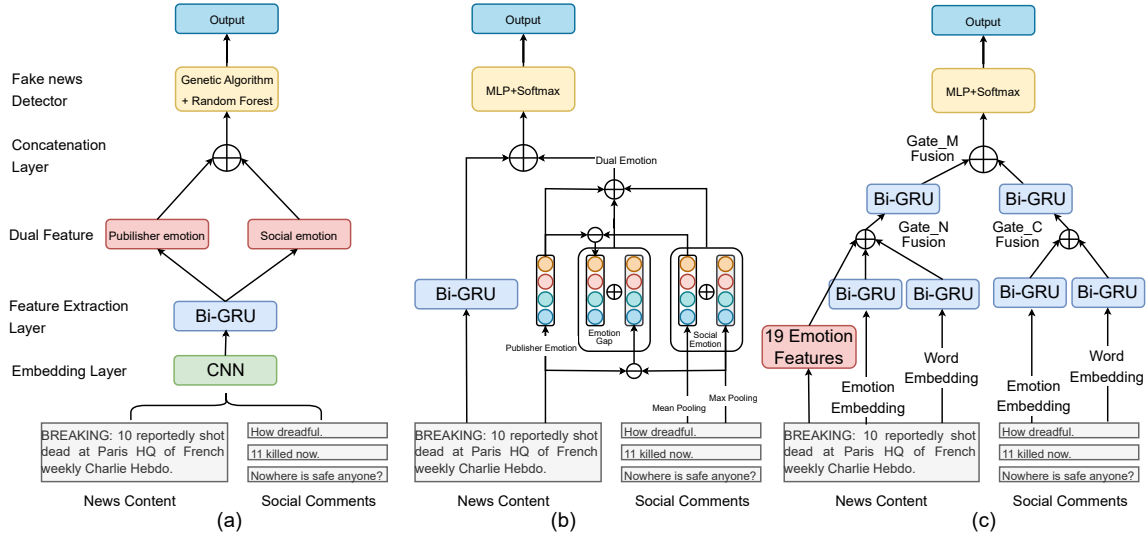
Output

Fake news Detector

Genetic Algorithm + Random Forest

Concatenation Layer

Dual Feature

Publisher emotion

Social emotion

Feature Extraction Layer

Bi-GRU

Embedding Layer

CNN

BREAKING: 10 reportedly shot dead at Paris HQ of French weekly Charlie Hebdo.

How dreadful.

11 killed now.

Nowhere is safe anyone?

News Content

Social Comments

(a)

Output

MLP+Softmax

Dual Emotion

Bi-GRU

Publisher Emotion

Emotion Gap

Social Emotion

Mean Pooling

Max Pooling

BREAKING: 10 reportedly shot dead at Paris HQ of French weekly Charlie Hebdo.

How dreadful.

11 killed now.

Nowhere is safe anyone?

News Content

Social Comments

(b)

Output

MLP+Softmax

Gate_M Fusion

Bi-GRU

Gate_N Fusion

Bi-GRU

Gate_C Fusion

Bi-GRU

Bi-GRU

Bi-GRU

Bi-GRU

19 Emotion Features

Emotion Embedding

Word Embedding

Emotion Embedding

Word Embedding

BREAKING: 10 reportedly shot dead at Paris HQ of French weekly Charlie Hebdo.

How dreadful.

11 killed now.

Nowhere is safe anyone?

News Content

Social Comments

(c)